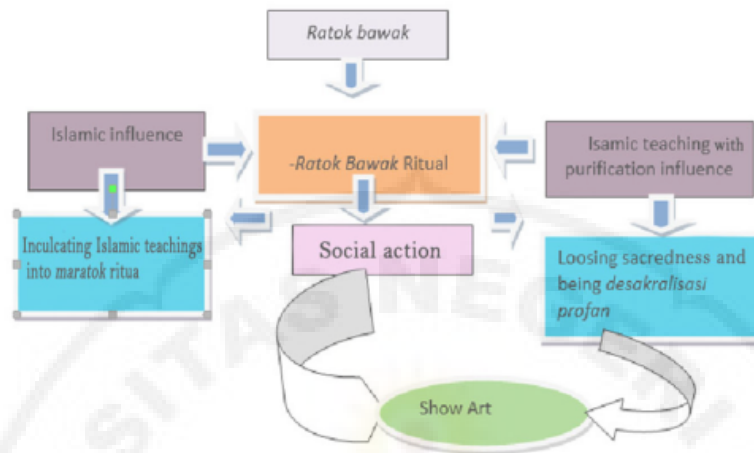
Ratok bawak

Islamic influence

-Ratok Bawak Ritual

Isamic teaching with purification influence

Inculcating Islamic teachings into maratok ritua

Social action

Loosing sacredness and being desakralisasi profan

Show Art